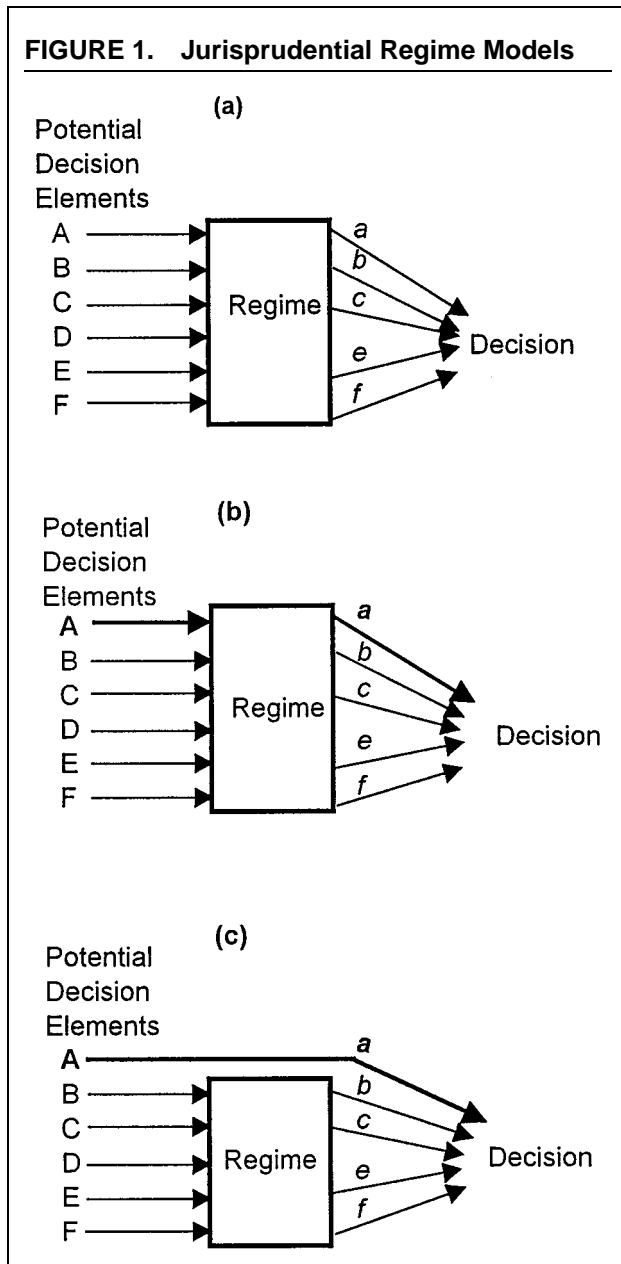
FIGURE 1. Jurisprudential Regime Models

(a)

Potential Decision Elements

A
B
C
D
E
F

Regime

a
b
c
e
f

Decision

(b)

Potential Decision Elements

A
B
C
D
E
F

Regime

a
b
c
e
f

Decision

(c)

Potential Decision Elements

A
B
C
D
E
F

Regime

a
b
c
e
f

Decision